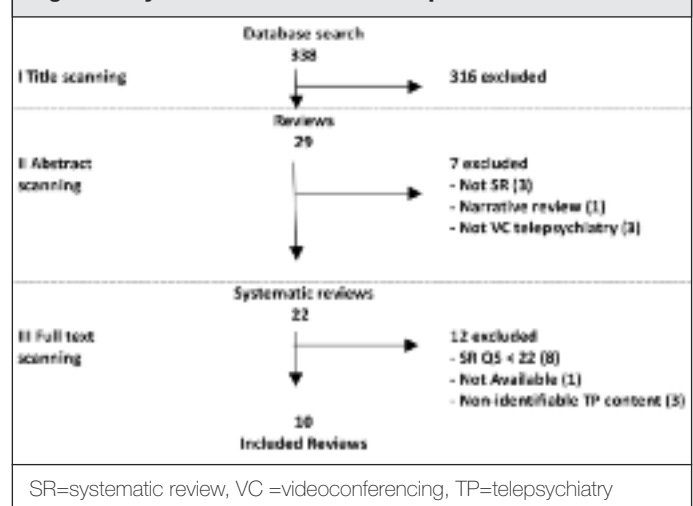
Database search
338

I Title scanning

316 excluded

Reviews
29

II Abstract scanning

7 excluded
- Not SR (3)
- Narrative review (1)
- Not VC telepsychiatry (3)

Systematic reviews
22

III Full text scanning

12 excluded
- SR QS < 22 (8)
- Not Available (1)
- Non-identifiable TP content (3)

10
Included Reviews

SR=systematic review, VC =videoconferencing, TP=telepsychiatry